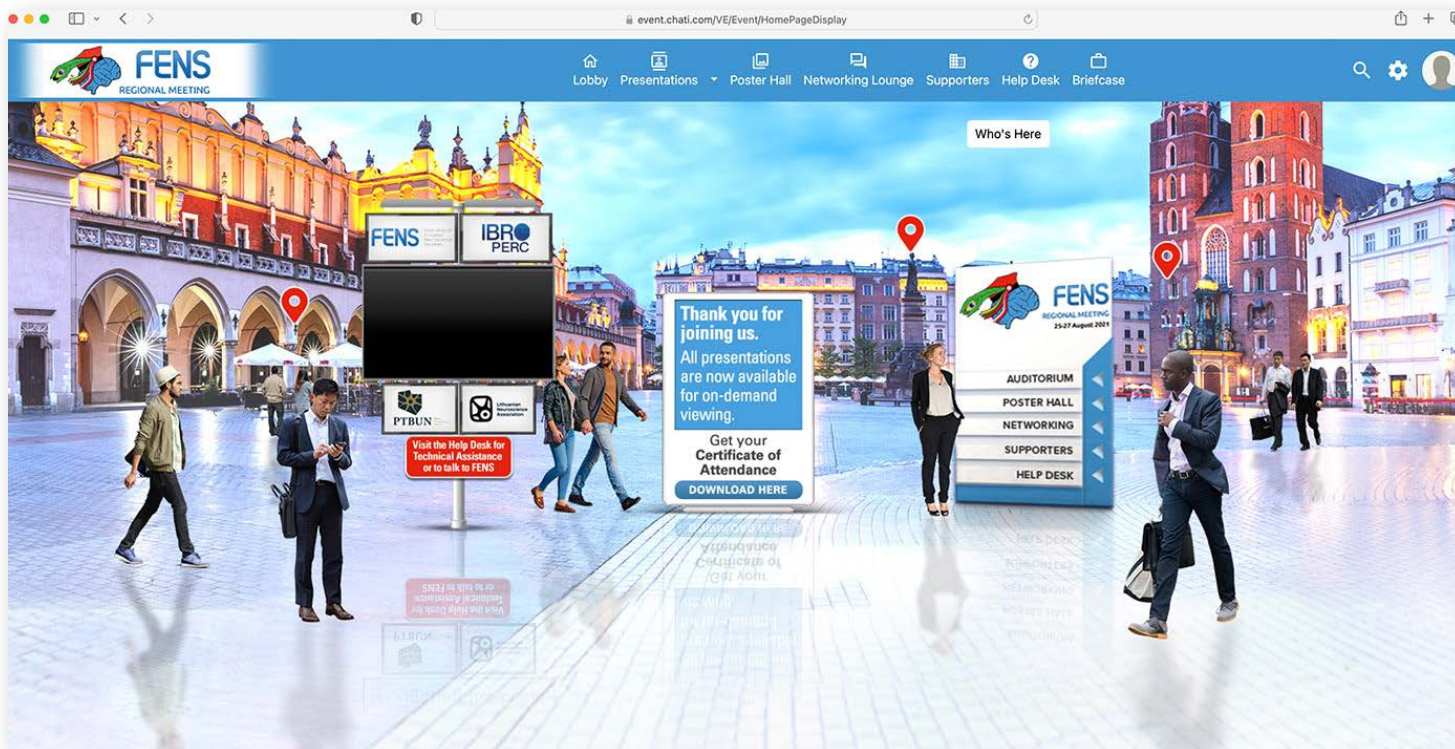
event.chati.com/VE/Event/HomePageDisplay

FENS REGIONAL MEETING

Lobby Presentations Poster Hall Networking Lounge Supporters Help Desk Briefcase

Who's Here

FENS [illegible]

IBRO PERC

PTBUN

Lithuanian Neuroscience Association

Visit the Help Desk for Technical Assistance or to talk to FENS

Thank you for joining us.
All presentations are now available for on-demand viewing.

Get your Certificate of Attendance

DOWNLOAD HERE

FENS REGIONAL MEETING 25-27 August 2021

AUDITORIUM
POSTER HALL
NETWORKING
SUPPORTERS
HELP DESK